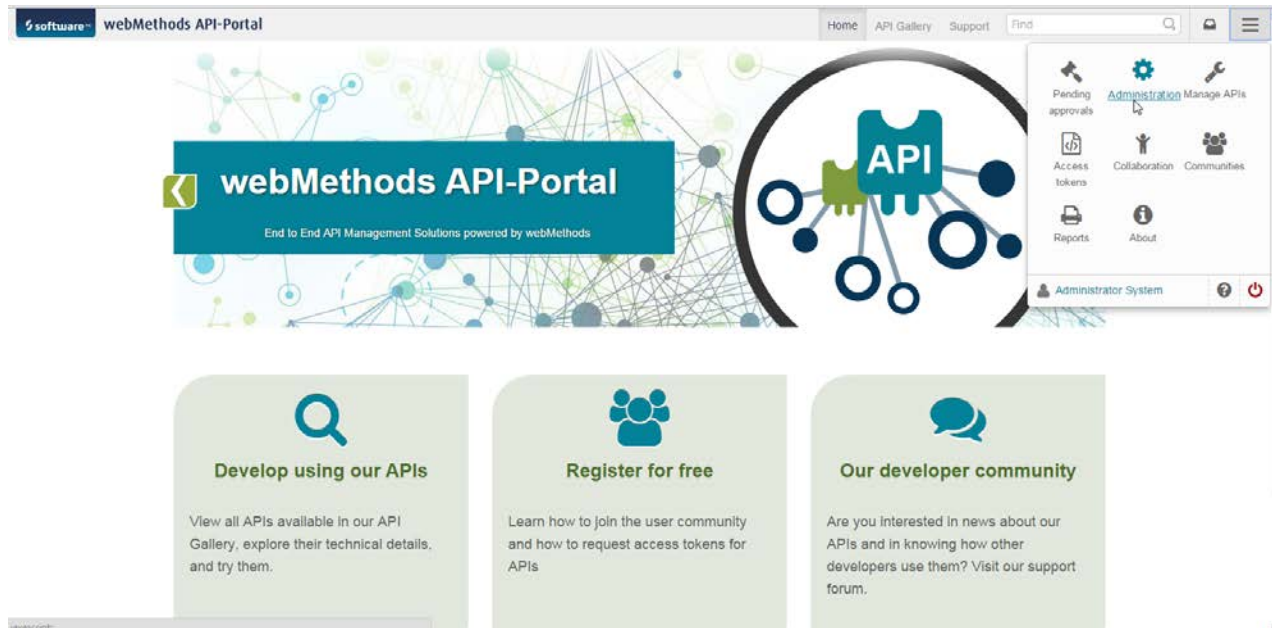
software webMethods API-Portal

Home API Gallery Support Find

Pending approvals Administration Manage APIs

Access tokens Collaboration Communities

Reports About

Administrator System

webMethods API-Portal

End to End API Management Solutions powered by webMethods

API

Develop using our APIs

View all APIs available in our API Gallery, explore their technical details, and try them.

Register for free

Learn how to join the user community and how to request access tokens for APIs

Our developer community

Are you interested in news about our APIs and in knowing how other developers use them? Visit our support forum.

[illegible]